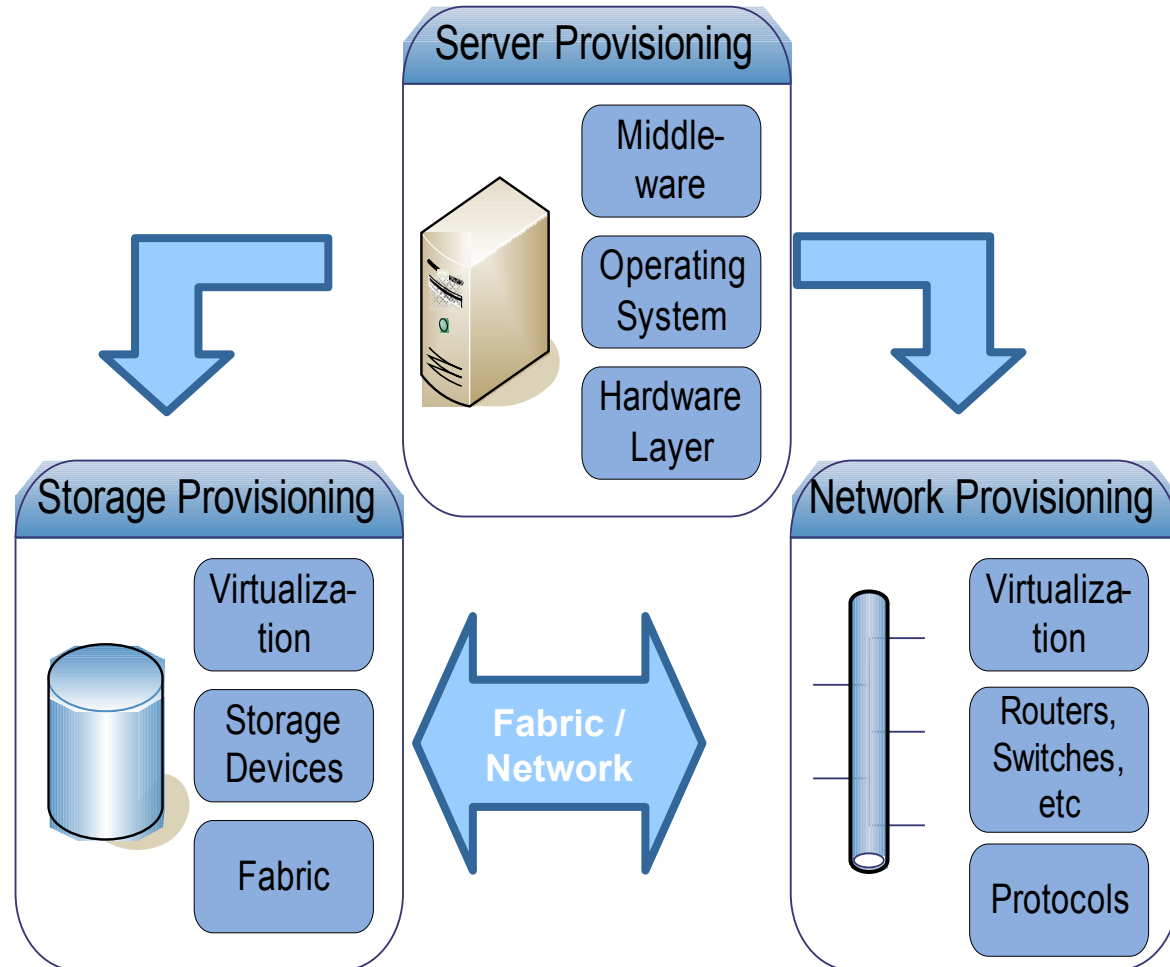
Server Provisioning

Middleware

Operating System

Hardware Layer

Storage Provisioning

Virtualization

Storage Devices

Fabric

Fabric / Network

Network Provisioning

Virtualization

Routers, Switches, etc

Protocols